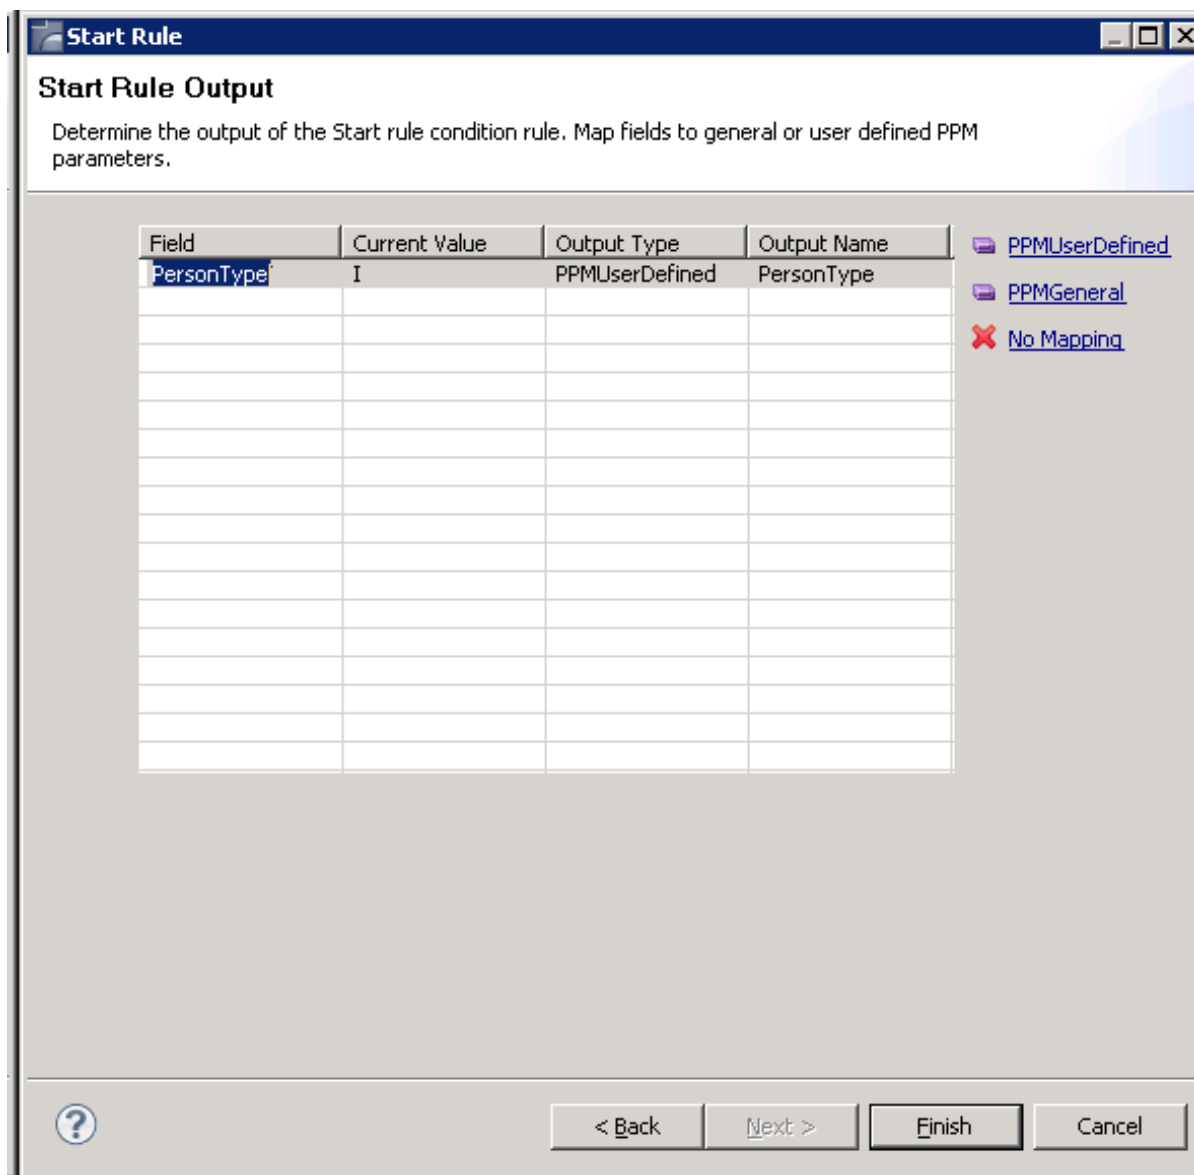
Start Rule

Start Rule Output

Determine the output of the Start rule condition rule. Map fields to general or user defined PPM parameters.

| Field | Current Value | Output Type | Output Name |
|---|---|---|---|
| PersonType | I | PPMUserDefined | PersonType |

PPMUserDefined

PPMGeneral

No Mapping

< Back   Next >   Finish   Cancel